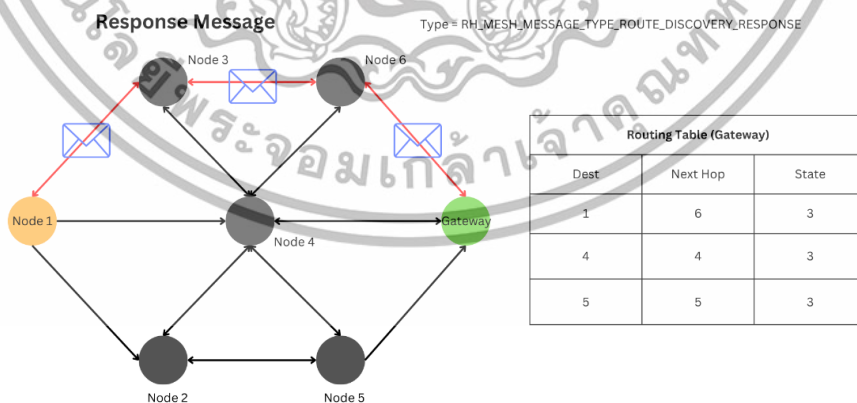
Response Message

Type = RH_MESH_MESSAGE_TYPE_ROUTE_DISCOVERY_RESPONSE

Node 3

Node 6

Node 1

Node 4

Gateway

Node 2

Node 5

| Routing Table (Gateway) | | |
|---|---|---|
| Dest | Next Hop | State |
| 1 | 6 | 3 |
| 4 | 4 | 3 |
| 5 | 5 | 3 |